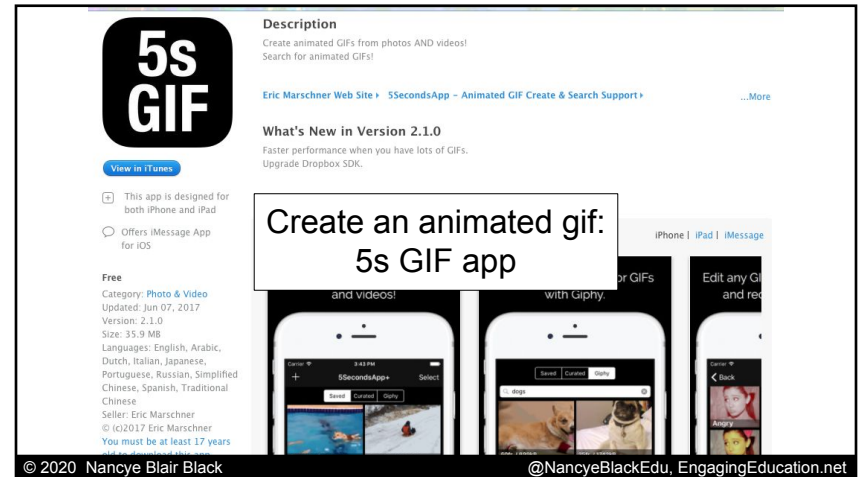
5s GIF

View in iTunes

This app is designed for both iPhone and iPad

Offers iMessage App for iOS

Free
Category: Photo & Video
Updated: Jun 07, 2017
Version: 2.1.0
Size: 35.9 MB
Languages: English, Arabic, Dutch, Italian, Japanese, Portuguese, Russian, Simplified Chinese, Spanish, Traditional Chinese
Seller: Eric Marschner
© (c)2017 Eric Marschner
You must be at least 17 years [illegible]

Description
Create animated GIFs from photos AND videos!
Search for animated GIFs!

Eric Marschner Web Site ▸ 5SecondsApp - Animated GIF Create & Search Support ▸ ...More

What's New in Version 2.1.0
Faster performance when you have lots of GIFs.
Upgrade Dropbox SDK.

Create an animated gif:
5s GIF app

iPhone | iPad | iMessage

and videos!

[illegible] r GIFs with Giphy.

Edit any GI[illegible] and re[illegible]

Carrier 3:43 PM
5SecondsApp+ Select
Saved Curated Giphy

Saved Curated Giphy
dogs

Carrier
Back
Angry

© 2020 Nancye Blair Black

@NancyeBlackEdu, EngagingEducation.net